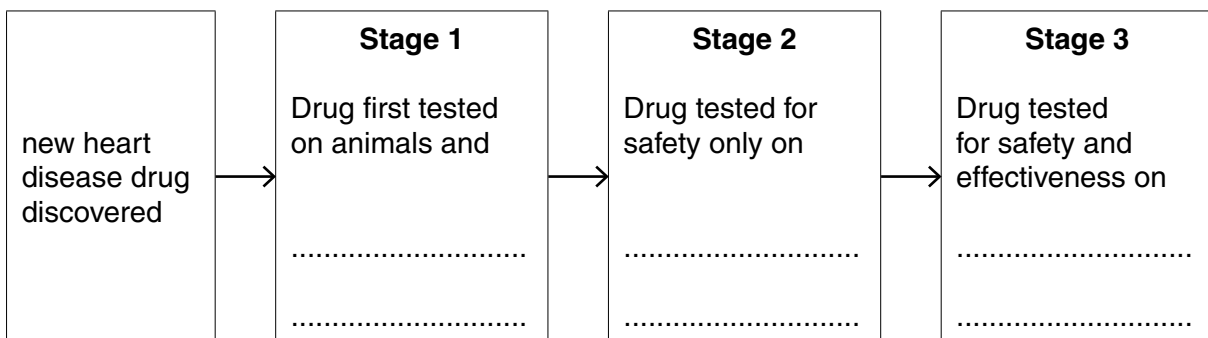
new heart disease drug discovered

**Stage 1**

Drug first tested on animals and

..............................

..............................

**Stage 2**

Drug tested for safety only on

..............................

..............................

**Stage 3**

Drug tested for safety and effectiveness on

..............................

..............................